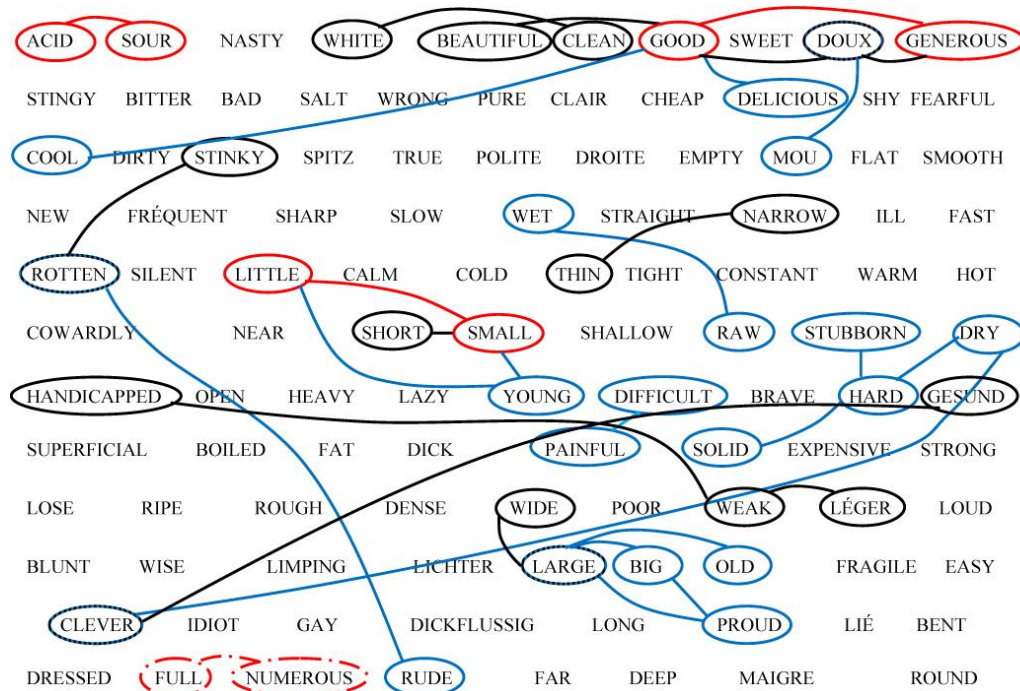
ACID SOUR NASTY WHITE BEAUTIFUL CLEAN GOOD SWEET DOUX GENEROUS

STINGY BITTER BAD SALT WRONG PURE CLAIR CHEAP DELICIOUS SHY FEARFUL

COOL DIRTY STINKY SPITZ TRUE POLITE DROITE EMPTY MOU FLAT SMOOTH

NEW FRÉQUENT SHARP SLOW WET STRAIGHT NARROW ILL FAST

ROTTEN SILENT LITTLE CALM COLD THIN TIGHT CONSTANT WARM HOT

COWARDLY NEAR SHORT SMALL SHALLOW RAW STUBBORN DRY

HANDICAPPED OPEN HEAVY LAZY YOUNG DIFFICULT BRAVE HARD GESUND

SUPERFICIAL BOILED FAT DICK PAINFUL SOLID EXPENSIVE STRONG

LOSE RIPE ROUGH DENSE WIDE POOR WEAK LÉGER LOUD

BLUNT WISE LIMPING LICHTER LARGE BIG OLD FRAGILE EASY

CLEVER IDIOT GAY DICKFLUSSIG LONG PROUD LIÉ BENT

DRESSED FULL NUMEROUS RUDE FAR DEEP MAIGRE ROUND